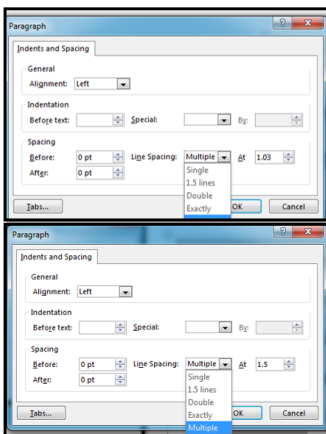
Paragraph

Indents and Spacing

General

Alignment: Left

Indentation

Before text:

Special:

By:

Spacing

Before: 0 pt

Line Spacing: Multiple

At 1.03

After: 0 pt

Single
1.5 lines
Double
Exactly

Tabs...

OK

Cancel

Paragraph

Indents and Spacing

General

Alignment: Left

Indentation

Before text:

Special:

By:

Spacing

Before: 0 pt

Line Spacing: Multiple

At 1.5

After: 0 pt

Single
1.5 lines
Double
Exactly
Multiple

Tabs...

OK

Cancel